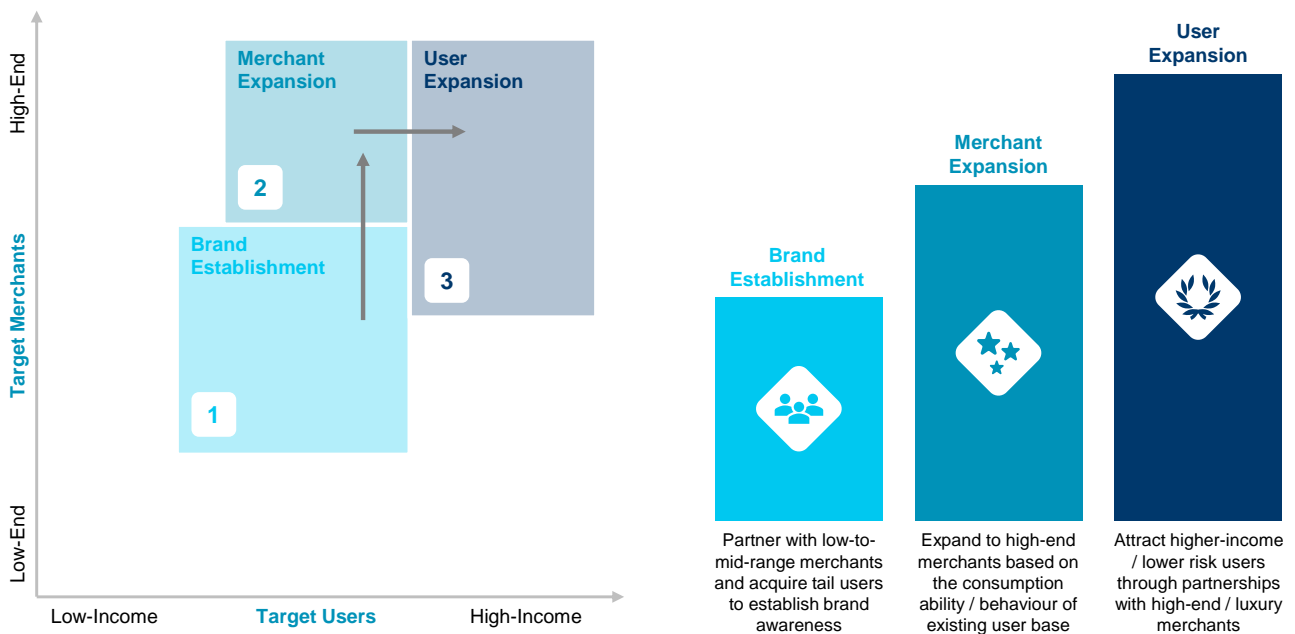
High-End

Target Merchants

Low-End

Merchant Expansion

2

User Expansion

3

Brand Establishment

1

Low-Income

Target Users

High-Income

User Expansion

Merchant Expansion

Brand Establishment

Partner with low-to-mid-range merchants and acquire tail users to establish brand awareness

Expand to high-end merchants based on the consumption ability / behaviour of existing user base

Attract higher-income / lower risk users through partnerships with high-end / luxury merchants